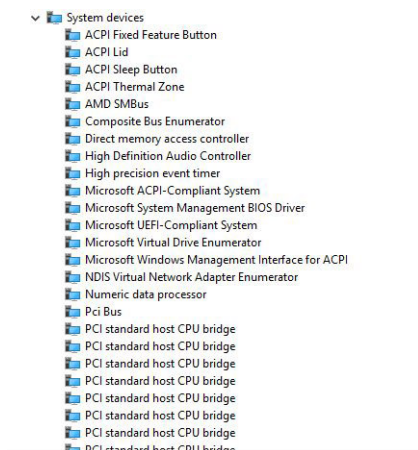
System devices
ACPI Fixed Feature Button
ACPI Lid
ACPI Sleep Button
ACPI Thermal Zone
AMD SMBus
Composite Bus Enumerator
Direct memory access controller
High Definition Audio Controller
High precision event timer
Microsoft ACPI-Compliant System
Microsoft System Management BIOS Driver
Microsoft UEFI-Compliant System
Microsoft Virtual Drive Enumerator
Microsoft Windows Management Interface for ACPI
NDIS Virtual Network Adapter Enumerator
Numeric data processor
Pci Bus
PCI standard host CPU bridge
PCI standard host CPU bridge
PCI standard host CPU bridge
PCI standard host CPU bridge
PCI standard host CPU bridge
PCI standard host CPU bridge
PCI standard host CPU bridge
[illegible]